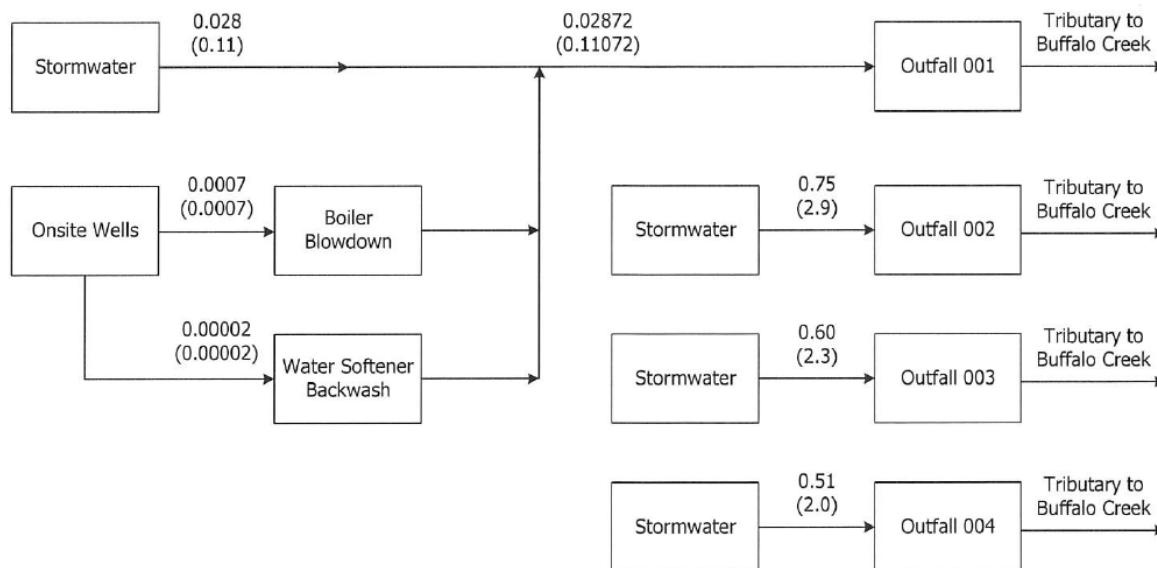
Stormwater

0.028
(0.11)

0.02872
(0.11072)

Outfall 001

Tributary to Buffalo Creek

Onsite Wells

0.0007
(0.0007)

Boiler Blowdown

0.00002
(0.00002)

Water Softener Backwash

Stormwater

0.75
(2.9)

Outfall 002

Tributary to Buffalo Creek

Stormwater

0.60
(2.3)

Outfall 003

Tributary to Buffalo Creek

Stormwater

0.51
(2.0)

Outfall 004

Tributary to Buffalo Creek